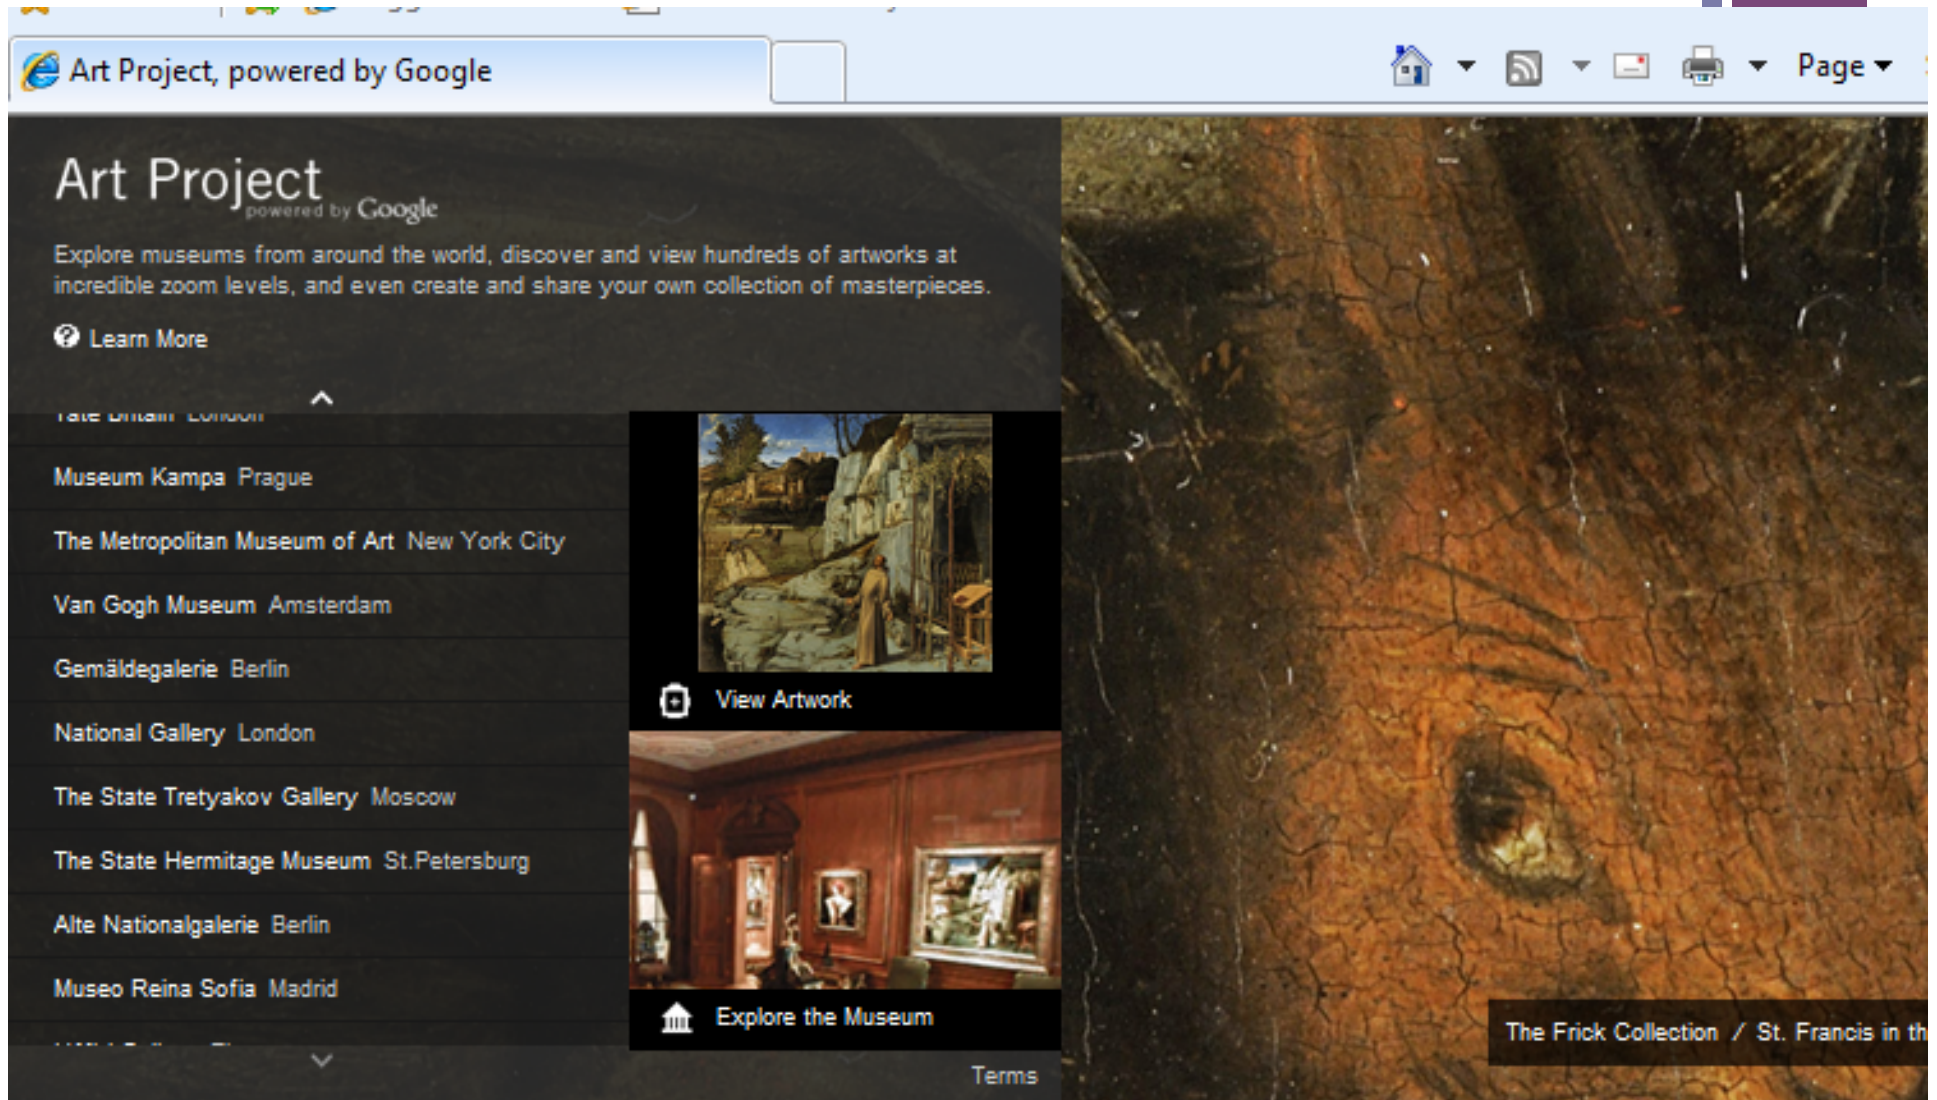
Art Project, powered by Google

Page

Art Project powered by Google

Explore museums from around the world, discover and view hundreds of artworks at incredible zoom levels, and even create and share your own collection of masterpieces.

Learn More

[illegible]

Museum Kampa Prague

The Metropolitan Museum of Art New York City

Van Gogh Museum Amsterdam

Gemäldegalerie Berlin

National Gallery London

The State Tretyakov Gallery Moscow

The State Hermitage Museum St.Petersburg

Alte Nationalgalerie Berlin

Museo Reina Sofia Madrid

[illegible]

View Artwork

Explore the Museum

Terms

The Frick Collection / St. Francis in th